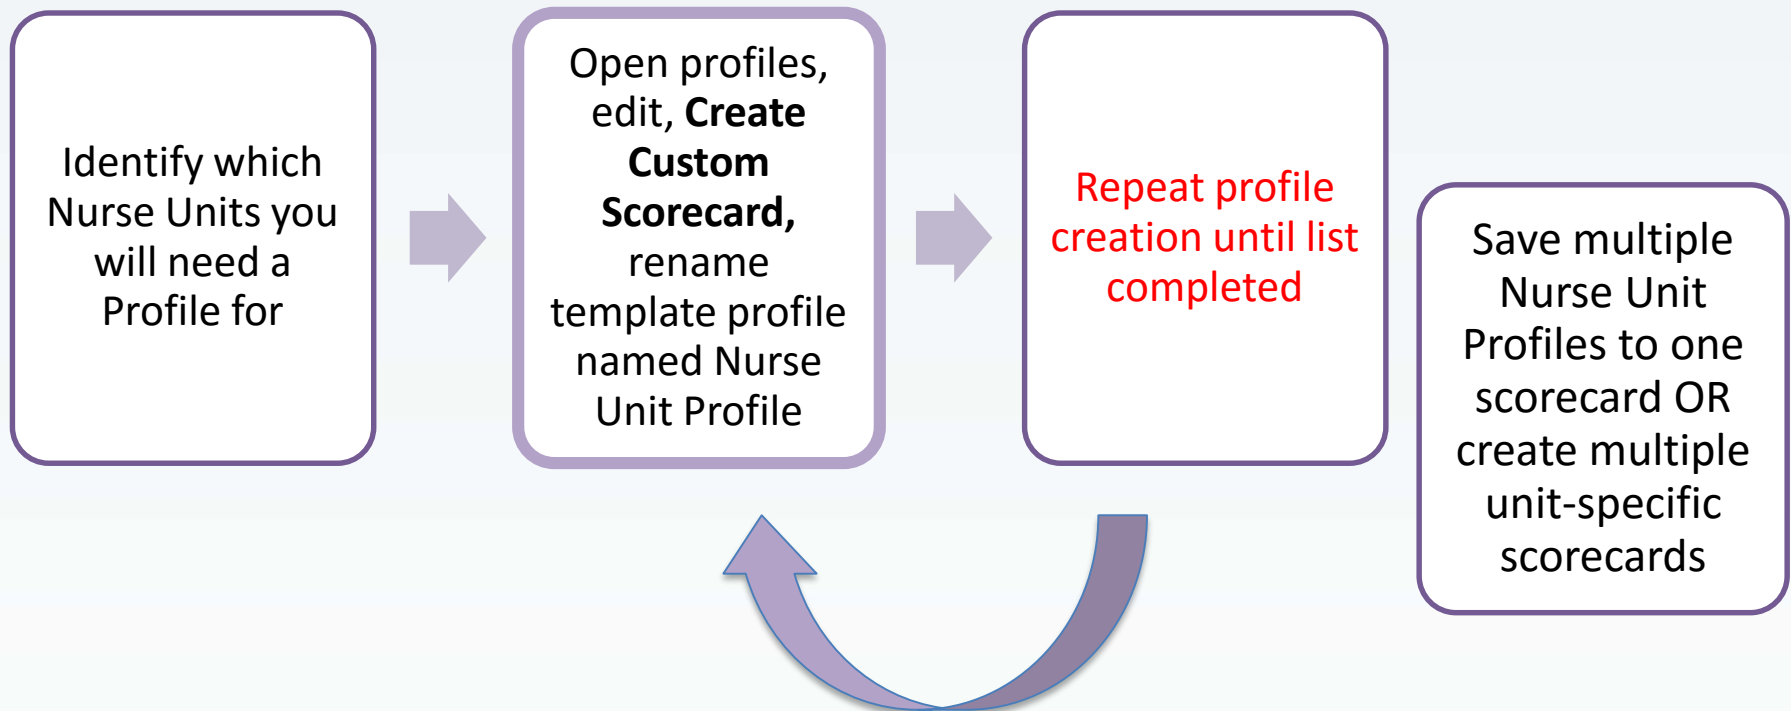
Identify which Nurse Units you will need a Profile for

Open profiles, edit, **Create Custom Scorecard,** rename template profile named Nurse Unit Profile

Repeat profile creation until list completed

Save multiple Nurse Unit Profiles to one scorecard OR create multiple unit-specific scorecards